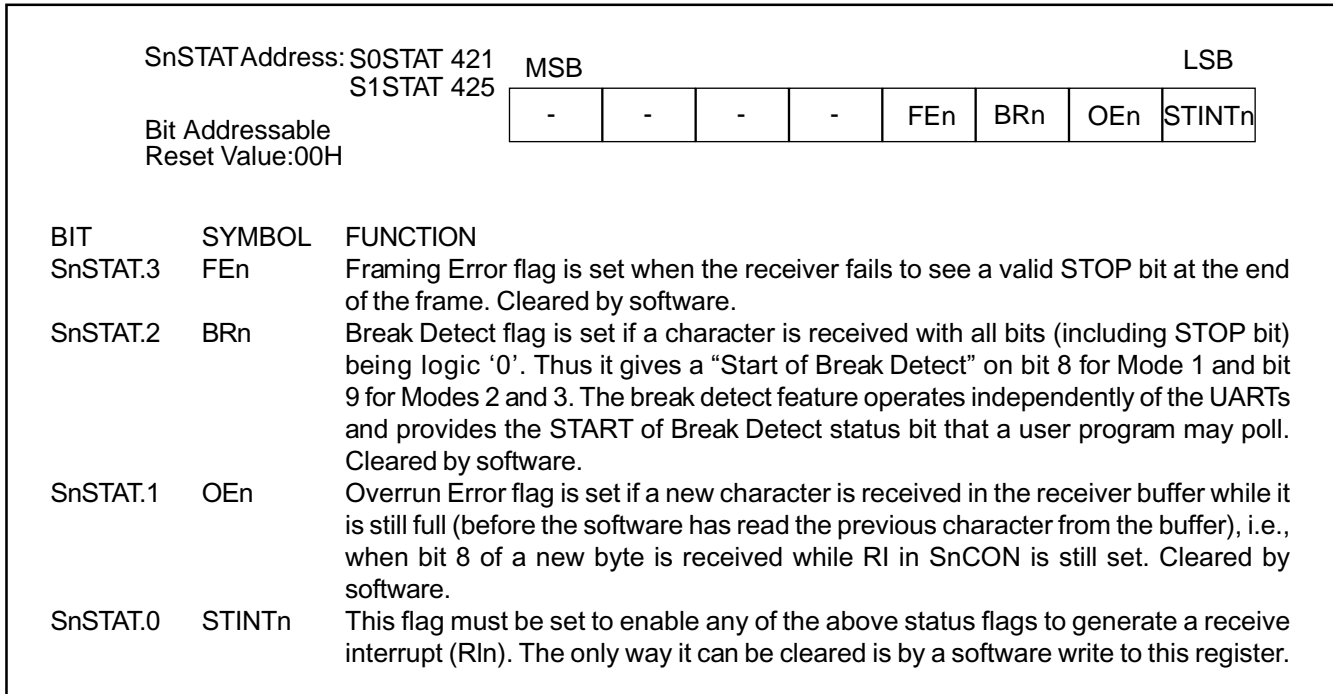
SnSTAT Address: S0STAT 421
S1STAT 425

Bit Addressable
Reset Value:00H

MSB LSB

| - | - | - | - | FEn | BRn | OEn | STINTn |
|---|---|---|---|---|---|---|---|

| BIT | SYMBOL | FUNCTION |
|---|---|---|
| SnSTAT.3 | FEn | Framing Error flag is set when the receiver fails to see a valid STOP bit at the end of the frame. Cleared by software. |
| SnSTAT.2 | BRn | Break Detect flag is set if a character is received with all bits (including STOP bit) being logic '0'. Thus it gives a "Start of Break Detect" on bit 8 for Mode 1 and bit 9 for Modes 2 and 3. The break detect feature operates independently of the UARTs and provides the START of Break Detect status bit that a user program may poll. Cleared by software. |
| SnSTAT.1 | OEn | Overrun Error flag is set if a new character is received in the receiver buffer while it is still full (before the software has read the previous character from the buffer), i.e., when bit 8 of a new byte is received while RI in SnCON is still set. Cleared by software. |
| SnSTAT.0 | STINTn | This flag must be set to enable any of the above status flags to generate a receive interrupt (Rln). The only way it can be cleared is by a software write to this register. |